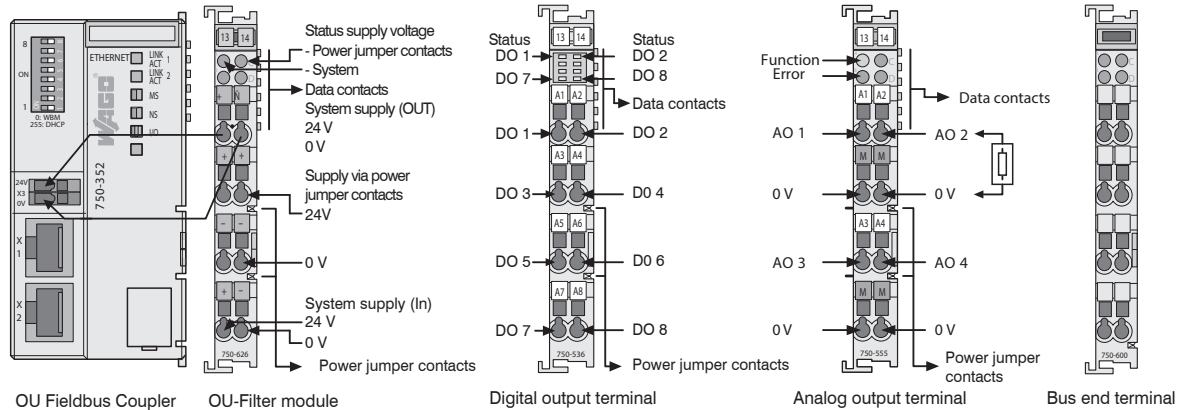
8
ON
1
0: WBM
255: DHCP
ETHERNET
LINK ACT 1
LINK ACT 2
MS
NS
I/O
WAGO
750-352
24V
X3
0V
X 1
X 2

13 14
Status supply voltage
- Power jumper contacts
- System
Data contacts
System supply (OUT)
24 V
0 V
Supply via power jumper contacts
24V
0 V
System supply (In)
24 V
0 V
Power jumper contacts
750-626

Status
DO 1
DO 7
13 14
Status
DO 2
DO 8
Data contacts
A1 A2
DO 1
DO 2
A3 A4
DO 3
D0 4
A5 A6
DO 5
D0 6
A7 A8
DO 7
DO 8
750-536
Power jumper contacts

Function
Error
13 14
Data contacts
A1 A2
AO 1
AO 2
M M
0 V
0 V
A3 A4
AO 3
AO 4
M M
0 V
0 V
750-555
Power jumper contacts

750-600

OU Fieldbus Coupler
OU-Filter module
Digital output terminal
Analog output terminal
Bus end terminal